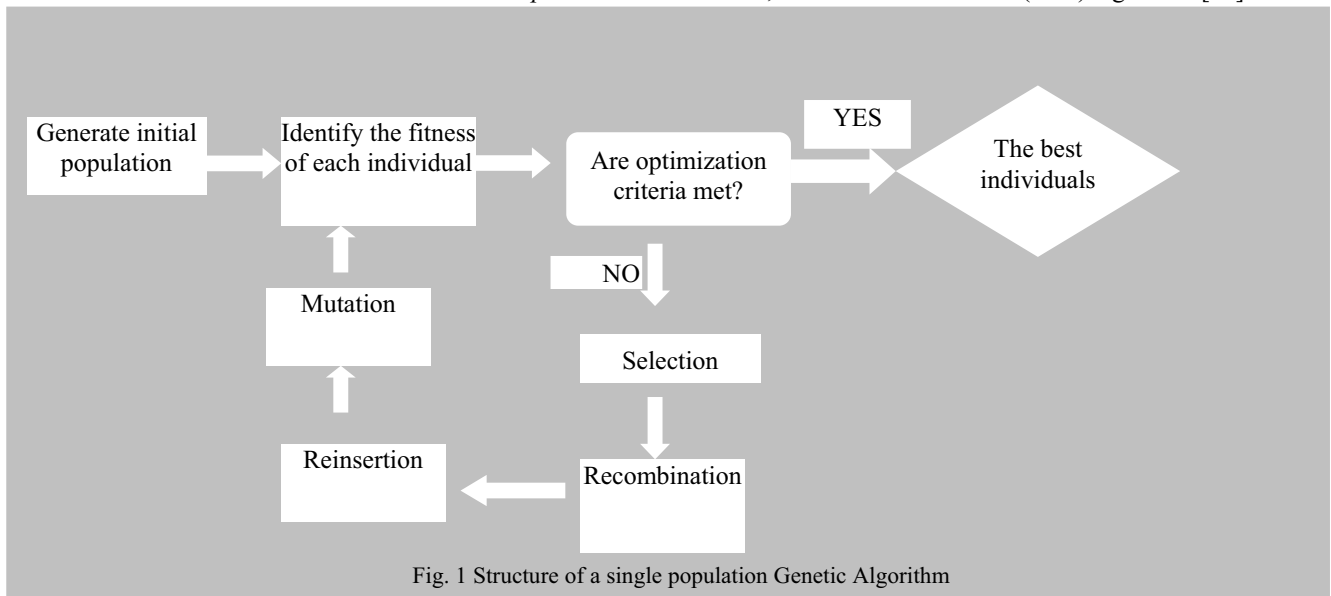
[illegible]

Generate initial population

Identify the fitness of each individual

Are optimization criteria met?

YES

The best individuals

NO

Selection

Recombination

Reinsertion

Mutation

Fig. 1 Structure of a single population Genetic Algorithm